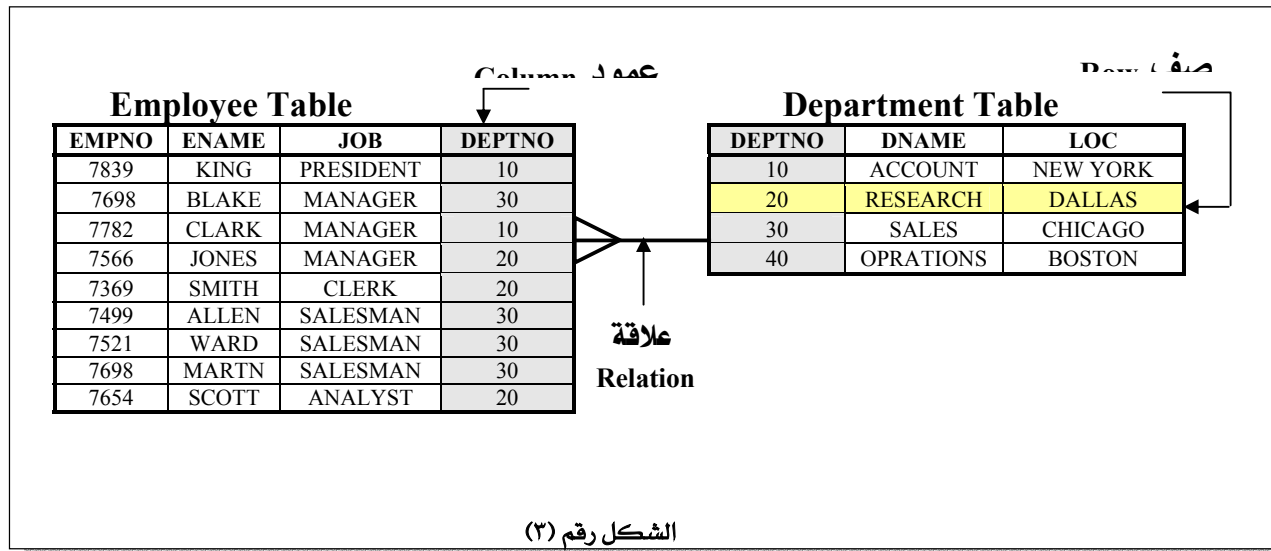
Column عمود

صف Row

Employee Table

| EMPNO | ENAME | JOB | DEPTNO |
|---|---|---|---|
| 7839 | KING | PRESIDENT | 10 |
| 7698 | BLAKE | MANAGER | 30 |
| 7782 | CLARK | MANAGER | 10 |
| 7566 | JONES | MANAGER | 20 |
| 7369 | SMITH | CLERK | 20 |
| 7499 | ALLEN | SALESMAN | 30 |
| 7521 | WARD | SALESMAN | 30 |
| 7698 | MARTN | SALESMAN | 30 |
| 7654 | SCOTT | ANALYST | 20 |

Department Table

| DEPTNO | DNAME | LOC |
|---|---|---|
| 10 | ACCOUNT | NEW YORK |
| 20 | RESEARCH | DALLAS |
| 30 | SALES | CHICAGO |
| 40 | OPRATIONS | BOSTON |

علاقة
Relation

الشكل رقم (٣)